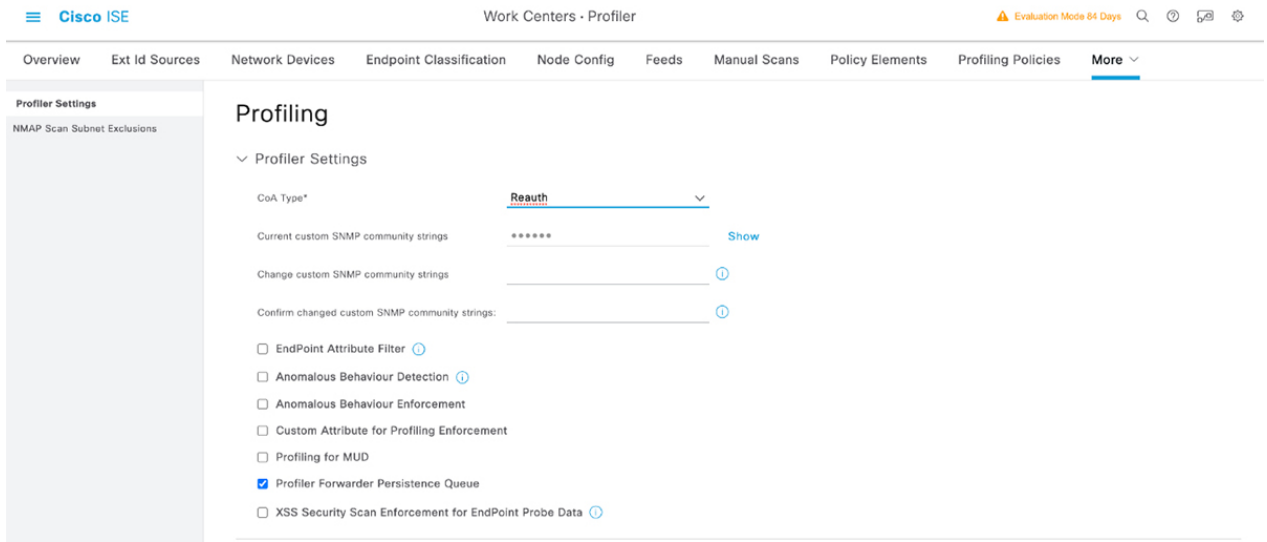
Cisco ISE

Work Centers · Profiler

Evaluation Mode 84 Days

Overview Ext Id Sources Network Devices Endpoint Classification Node Config Feeds Manual Scans Policy Elements Profiling Policies More

Profiler Settings

NMAP Scan Subnet Exclusions

Profiling

Profiler Settings

CoA Type* Reauth

Current custom SNMP community strings •••••• Show

Change custom SNMP community strings

Confirm changed custom SNMP community strings:

EndPoint Attribute Filter

Anomalous Behaviour Detection

Anomalous Behaviour Enforcement

Custom Attribute for Profiling Enforcement

Profiling for MUD

Profiler Forwarder Persistence Queue

XSS Security Scan Enforcement for EndPoint Probe Data